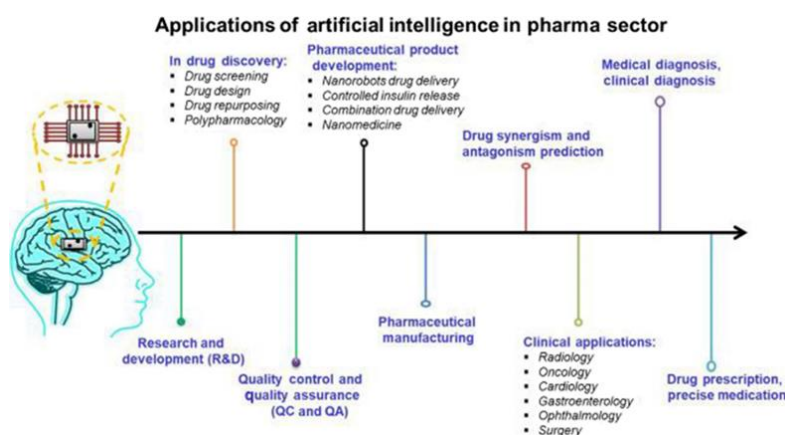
Applications of artificial intelligence in pharma sector

In drug discovery:
- Drug screening
- Drug design
- Drug repurposing
- Polypharmacology

Pharmaceutical product development:
- Nanorobots drug delivery
- Controlled insulin release
- Combination drug delivery
- Nanomedicine

Drug synergism and antagonism prediction

Medical diagnosis, clinical diagnosis

Research and development (R&D)

Quality control and quality assurance (QC and QA)

Pharmaceutical manufacturing

Clinical applications:
- Radiology
- Oncology
- Cardiology
- Gastroenterology
- Ophthalmology
- Surgery

Drug prescription, precise medication